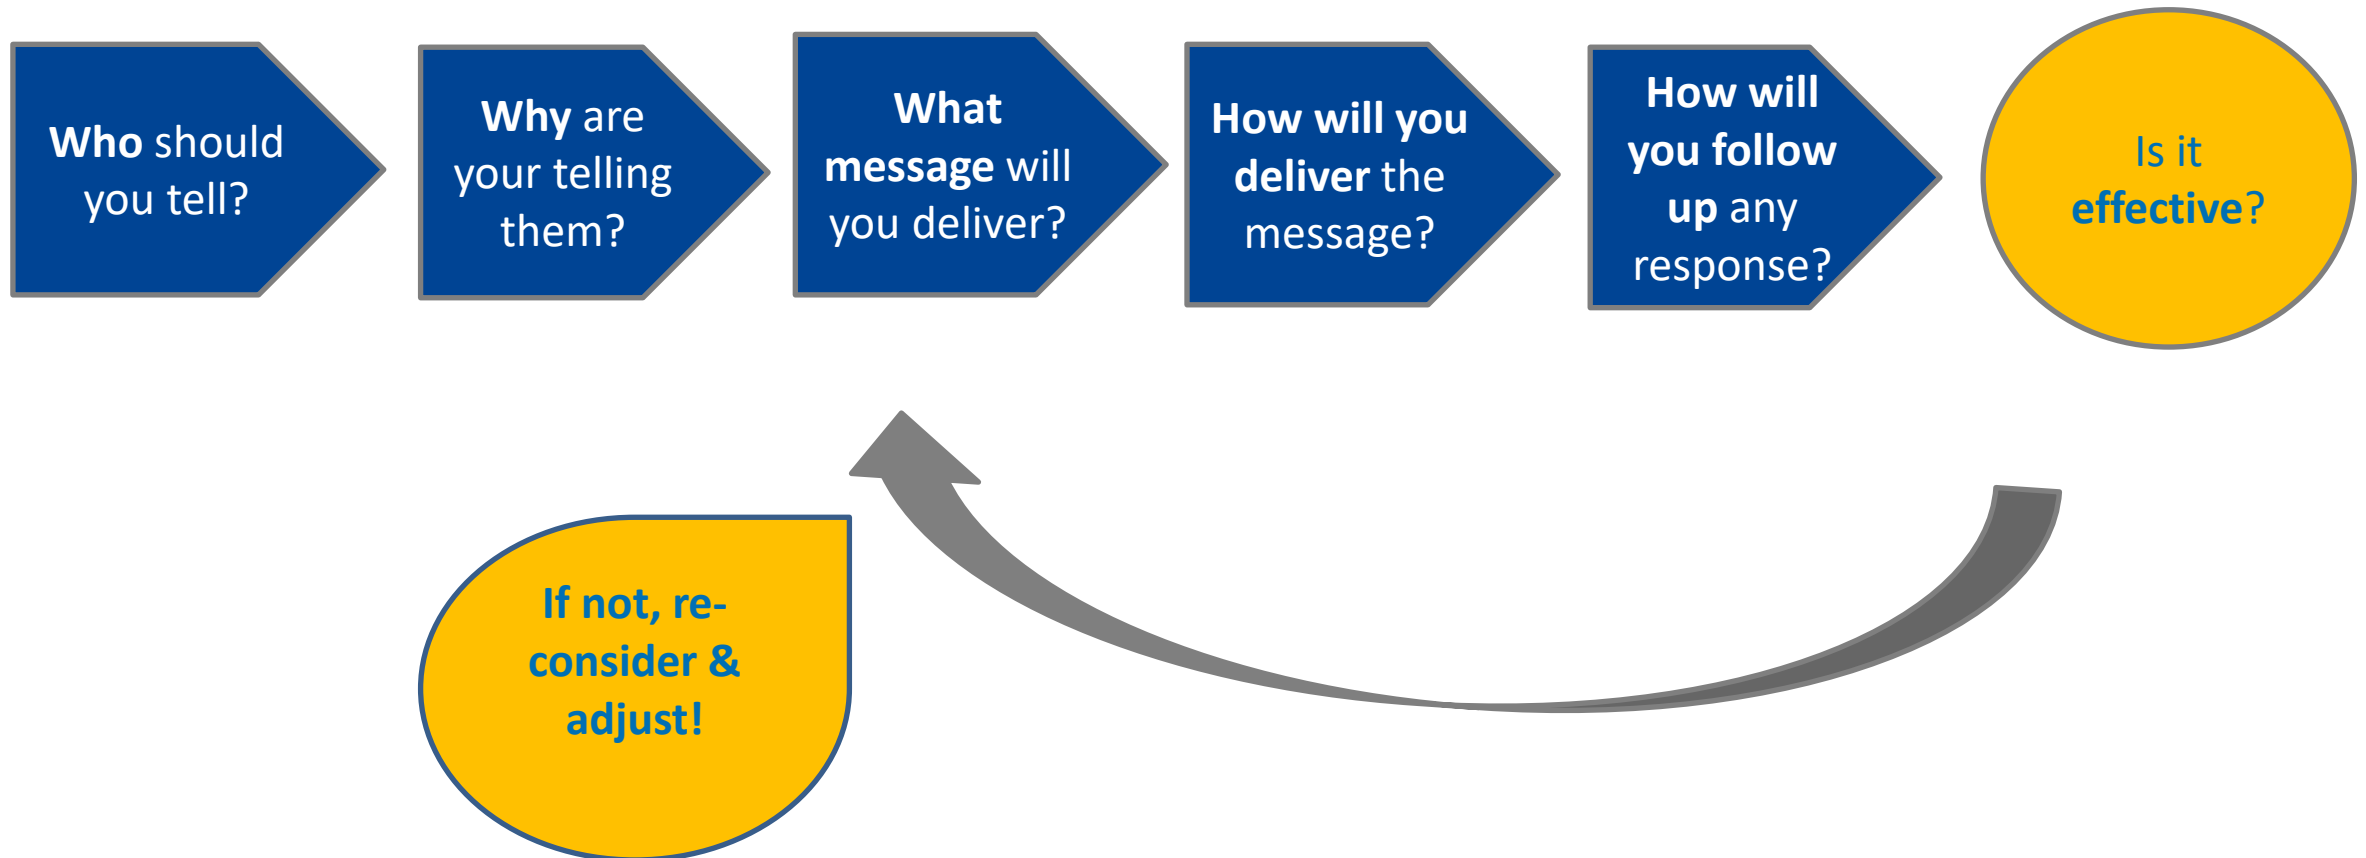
Who should you tell?

Why are your telling them?

What message will you deliver?

How will you deliver the message?

How will you follow up any response?

Is it effective?

If not, re-consider & adjust!